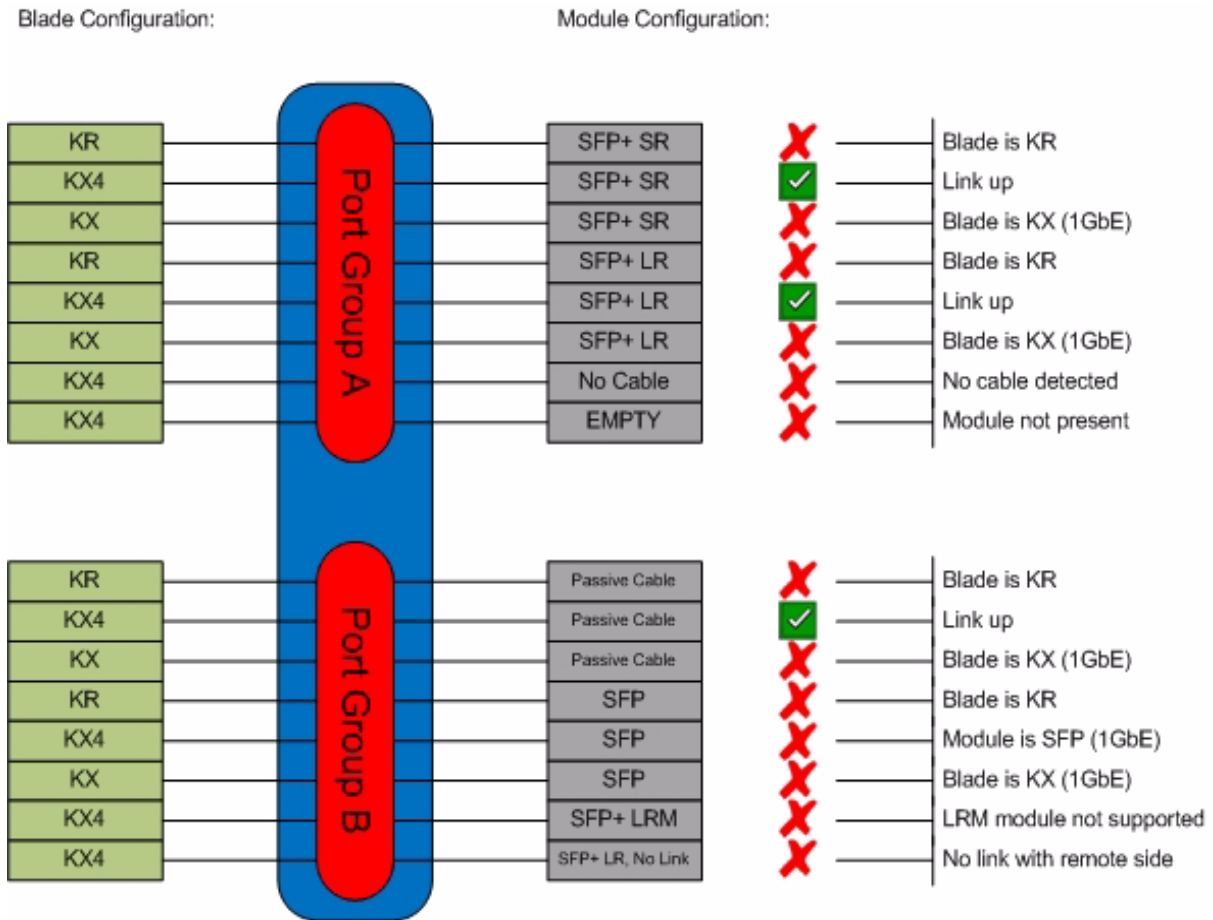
Blade Configuration:

Module Configuration:

KR
KX4
KX
KR
KX4
KX
KX4
KX4

Port Group A

SFP+ SR
SFP+ SR
SFP+ SR
SFP+ LR
SFP+ LR
SFP+ LR
No Cable
EMPTY

Blade is KR
Link up
Blade is KX (1GbE)
Blade is KR
Link up
Blade is KX (1GbE)
No cable detected
Module not present

KR
KX4
KX
KR
KX4
KX
KX4
KX4

Port Group B

Passive Cable
Passive Cable
Passive Cable
SFP
SFP
SFP
SFP+ LRM
SFP+ LR, No Link

Blade is KR
Link up
Blade is KX (1GbE)
Blade is KR
Module is SFP (1GbE)
Blade is KX (1GbE)
LRM module not supported
No link with remote side